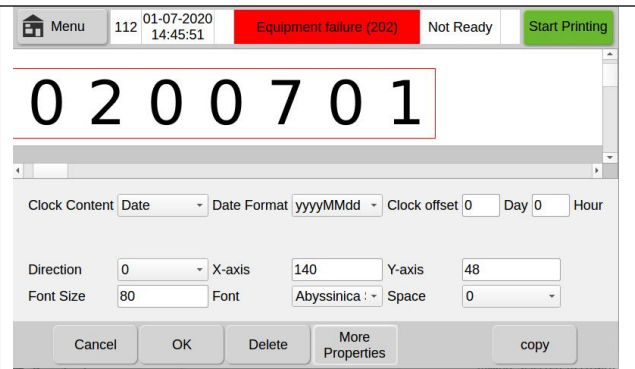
Menu 112 01-07-2020 14:45:51 Equipment failure (202) Not Ready Start Printing

0 2 0 0 7 0 1

Clock Content Date Date Format yyyyMMdd Clock offset 0 Day 0 Hour

Direction 0 X-axis 140 Y-axis 48

Font Size 80 Font Abyssinica : Space 0

Cancel OK Delete More Properties copy